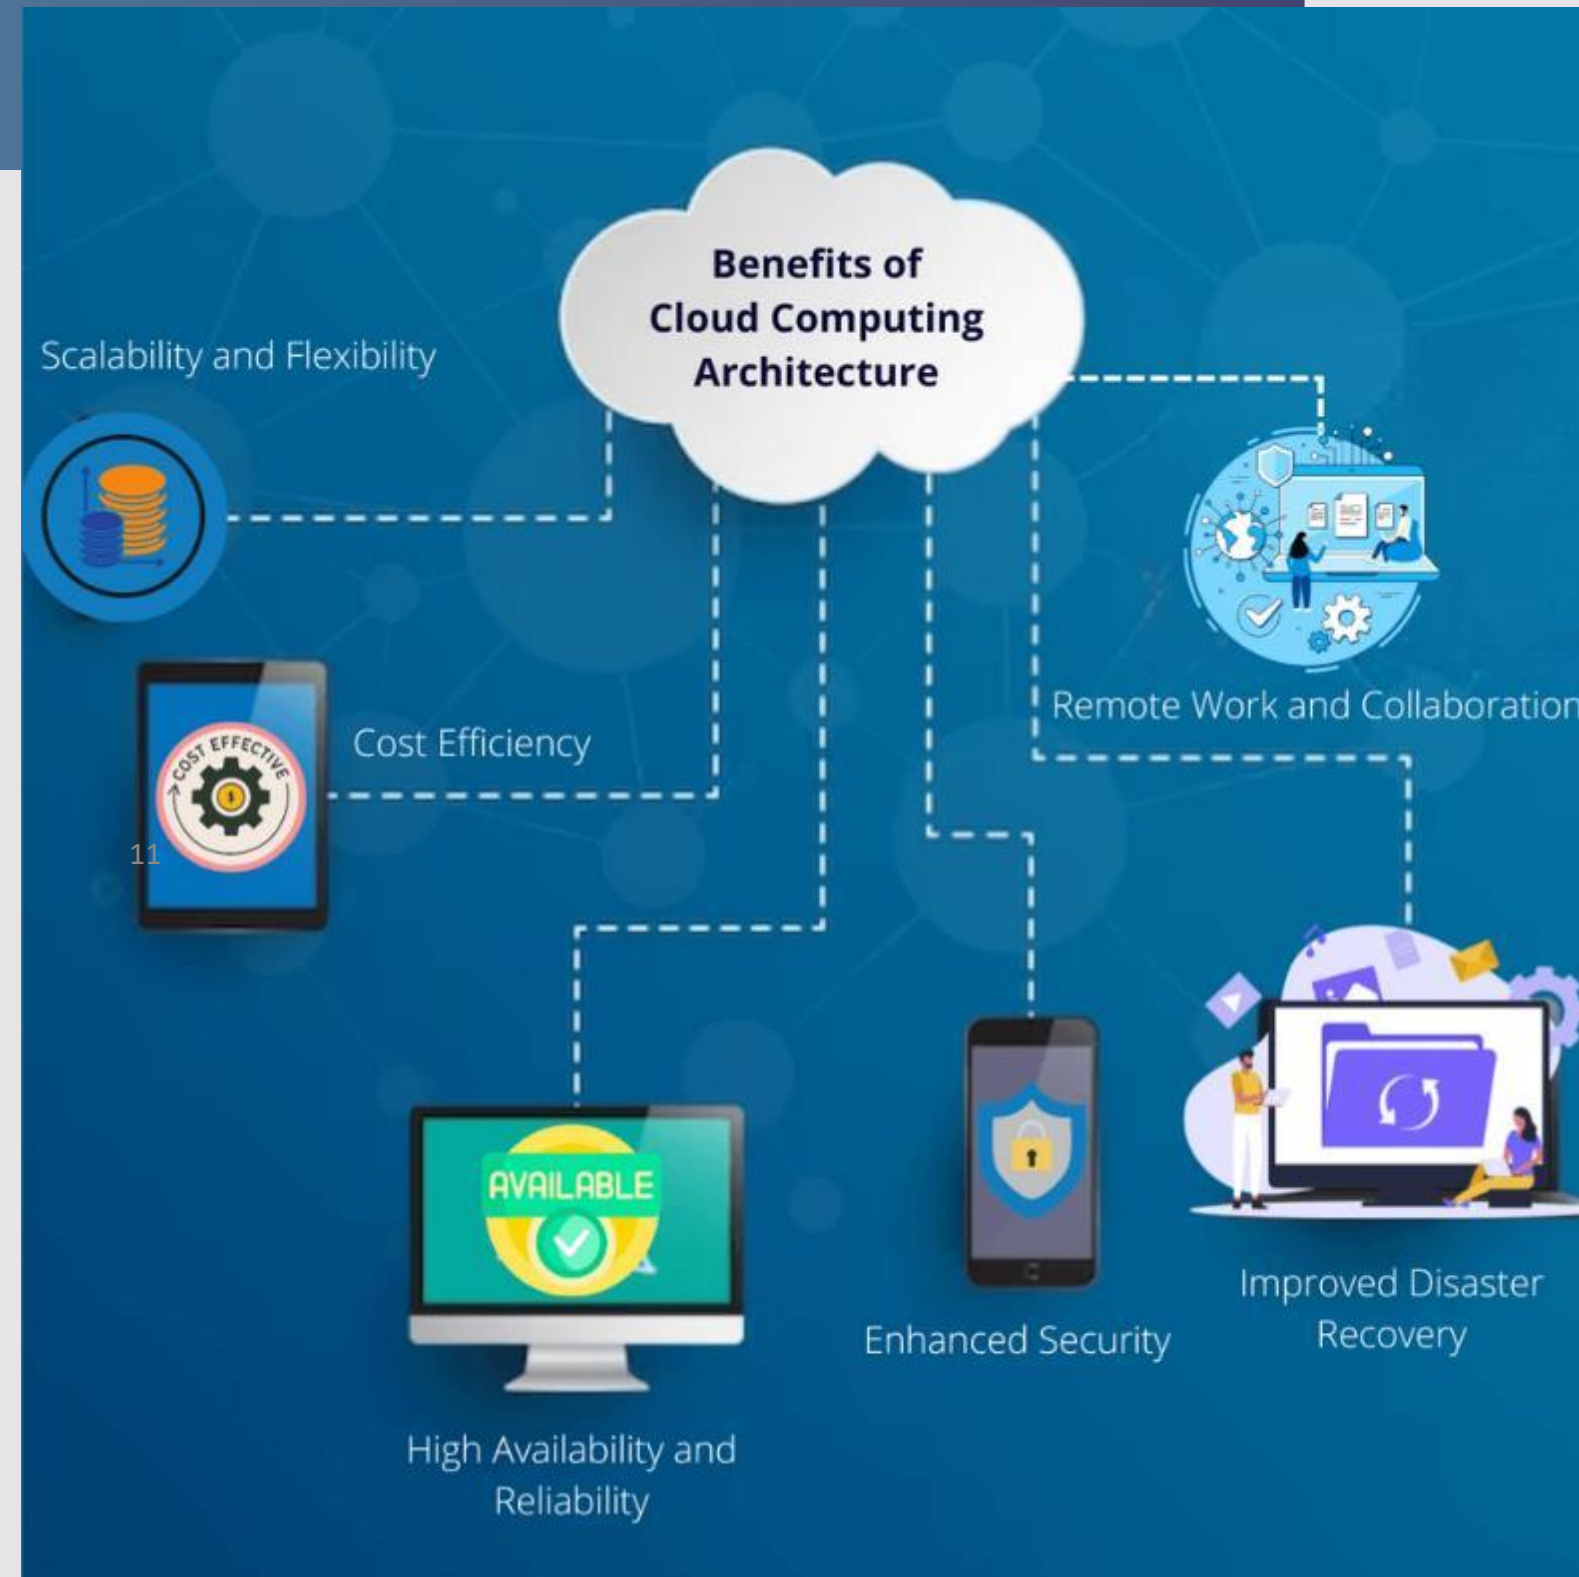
Benefits of Cloud Computing Architecture

Scalability and Flexibility

Remote Work and Collaboration

COST EFFECTIVE

Cost Efficiency

11

AVAILABLE

High Availability and Reliability

Enhanced Security

Improved Disaster Recovery